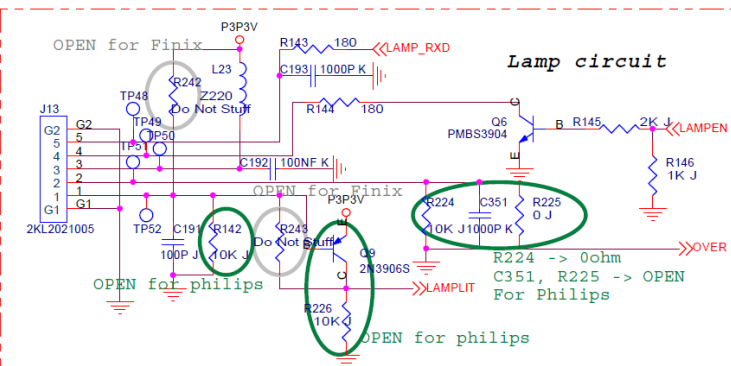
OPEN for Finix
P3P3V
R143 180
LAMP_RXD
C193 1000P K
Lamp circuit
R242
Do Not Stuff
L23
Z220
TP48
TP49
TP50
J13
G2
5
4
3
2
1
G1
G2
5
4
3
2
1
G1
TP51
R144 180
C
Q6
PMBS3904
B
R145 2K J
LAMPEN
E
C192 100NF K
R146
1K J
OPEN for Finix
P3P3V
R224
C351
R225
0 J
2KL2021005
TP52
C191
100P J
R142
10K J
R243
Do Not Stuff
E
Q9
2N3906S
10K J
1000P K
OVER
R224 -> 0ohm
C351, R225 -> OPEN
For Philips
OPEN for philips
C
LAMPLIT
R226
10K
OPEN for philips